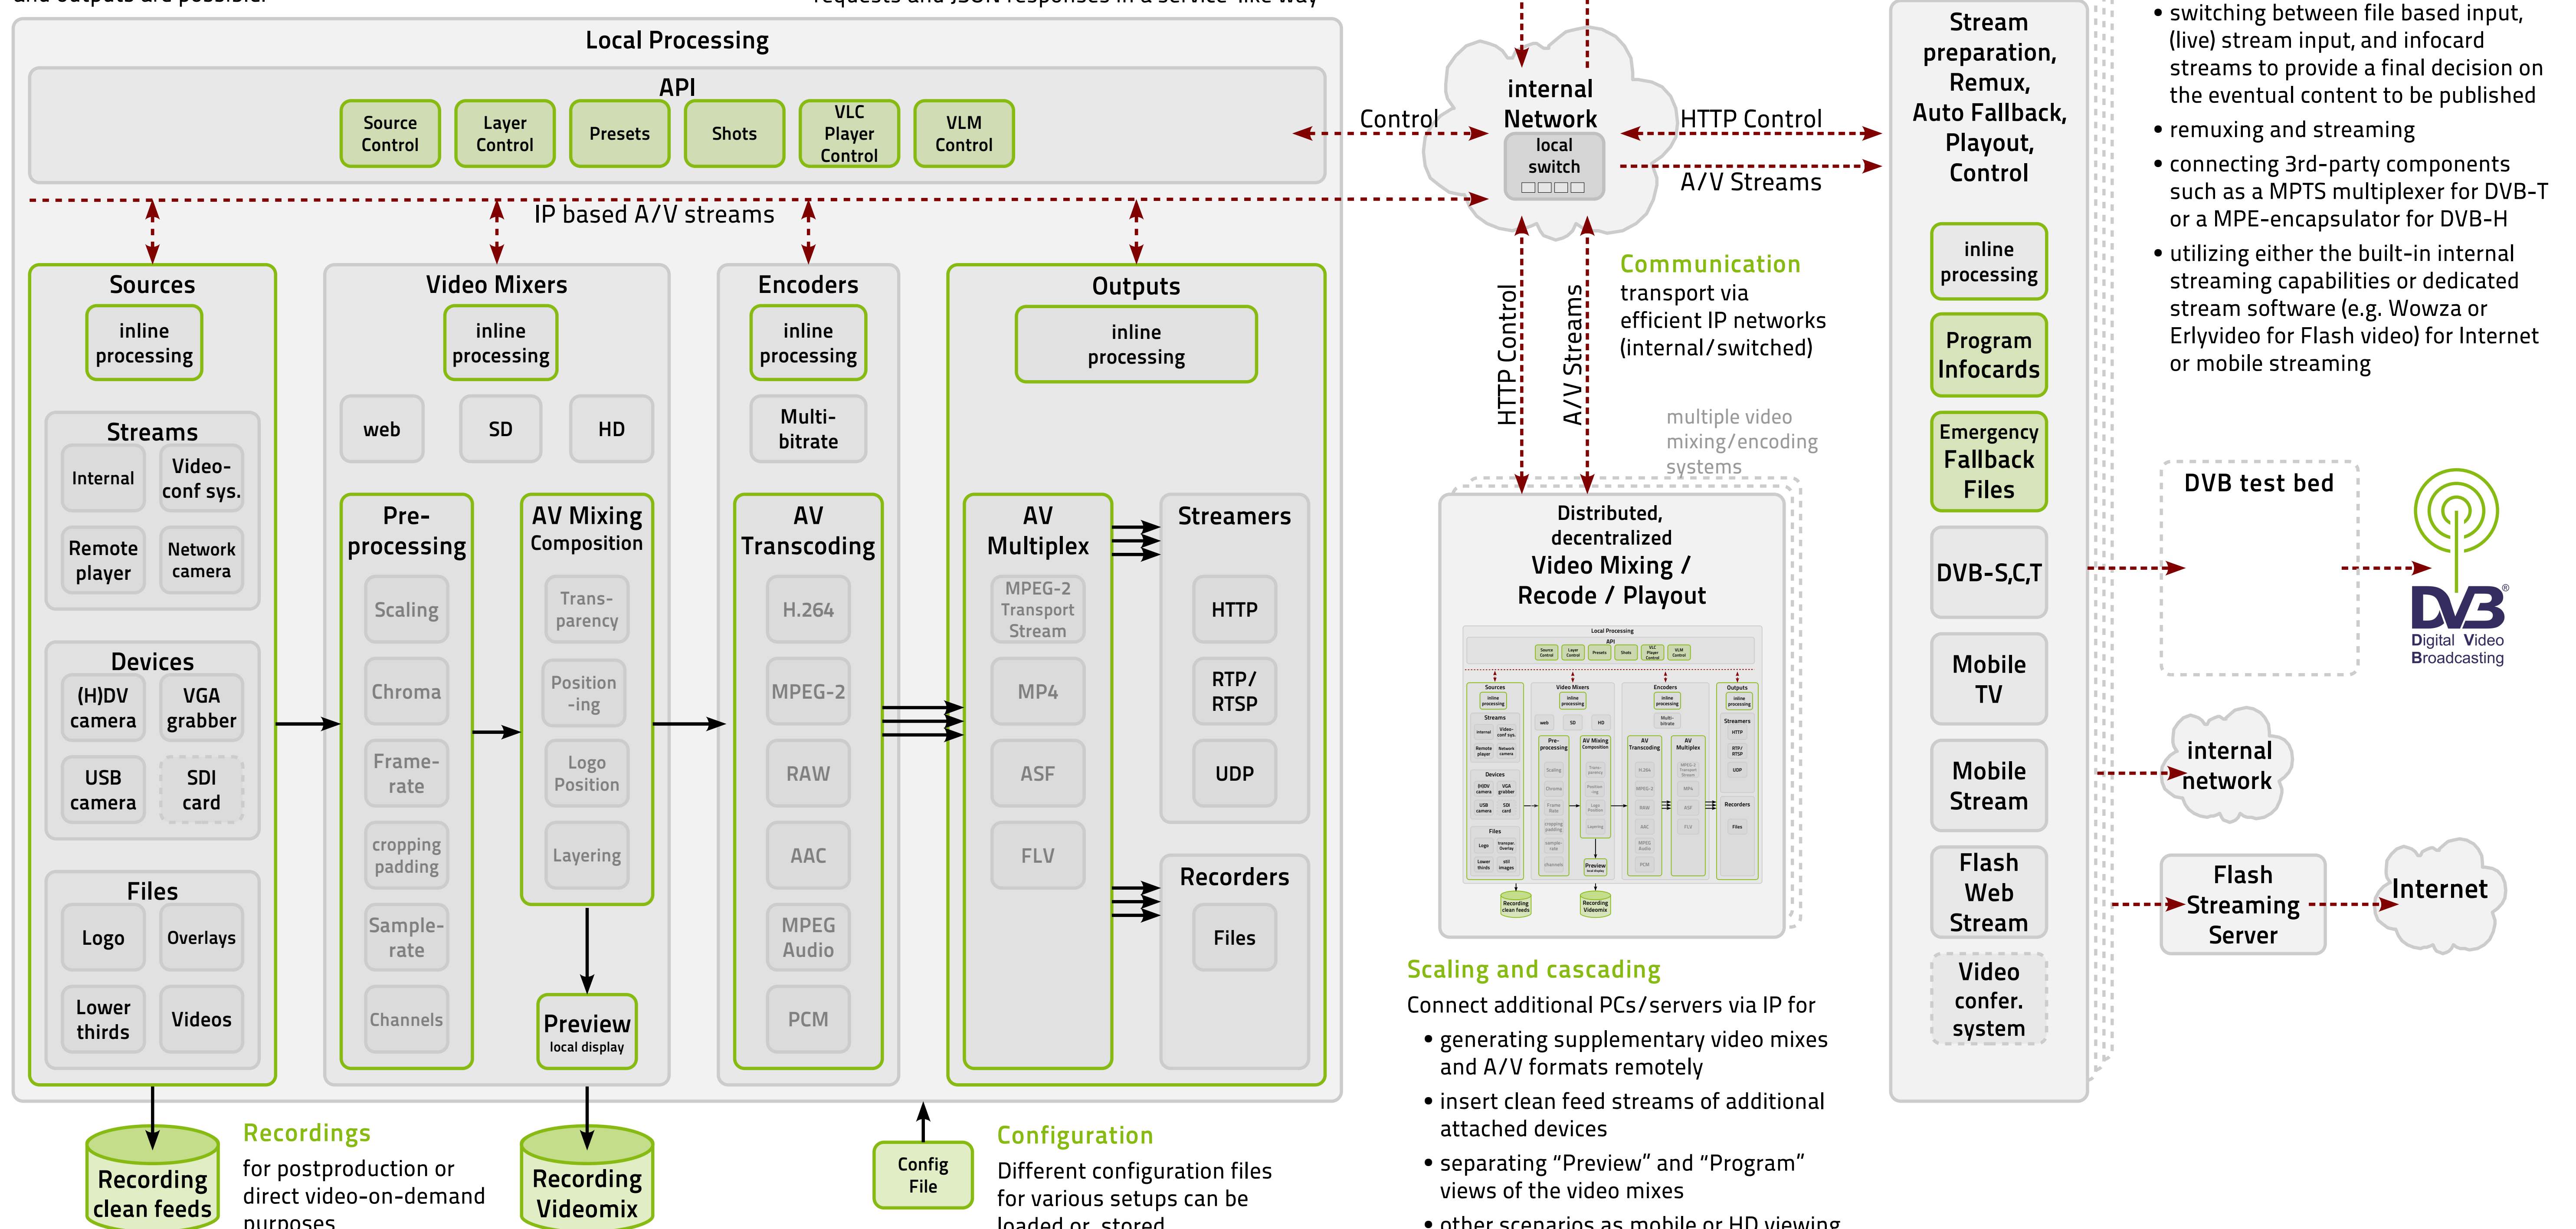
Local Processing

API

Source Control

Layer Control

Presets

Shots

VLC Player Control

VLM Control

Control

internal Network

local switch

HTTP Control

A/V Streams

IP based A/V streams

Sources

inline processing

Streams

Internal

Video-conf sys.

Remote player

Network camera

Devices

(H)DV camera

VGA grabber

USB camera

SDI card

Files

Logo

Overlays

Lower thirds

Videos

Video Mixers

inline processing

web

SD

HD

Pre-processing

Scaling

Chroma

Frame-rate

cropping padding

Sample-rate

Channels

AV Mixing Composition

Trans-parency

Position -ing

Logo Position

Layering

Preview
local display

Encoders

inline processing

Multi-bitrate

AV Transcoding

H.264

MPEG-2

RAW

AAC

MPEG Audio

PCM

Outputs

inline processing

AV Multiplex

MPEG-2 Transport Stream

MP4

ASF

FLV

Streamers

HTTP

RTP/ RTSP

UDP

Recorders

Files

Recording clean feeds

Recordings
for postproduction or direct video-on-demand purposes

Recording Videomix

Config File

Configuration
Different configuration files for various setups can be loaded or stored

HTTP Control

A/V Streams

Communication
transport via efficient IP networks (internal/switched)

multiple video mixing/encoding systems

Distributed, decentralized
Video Mixing / Recode / Playout

Scaling and cascading
Connect additional PCs/servers via IP for

• generating supplementary video mixes and A/V formats remotely
• insert clean feed streams of additional attached devices
• separating “Preview” and “Program” views of the video mixes
• other scenarios as mobile or HD viewing

Stream preparation, Remux, Auto Fallback, Playout, Control

inline processing

Program Infocards

Emergency Fallback Files

DVB-S,C,T

Mobile TV

Mobile Stream

Flash Web Stream

Video confer. system

DVB test bed

DVB
Digital Video Broadcasting

internal network

Flash Streaming Server

Internet

• switching between file based input, (live) stream input, and infocard streams to provide a final decision on the eventual content to be published
• remuxing and streaming
• connecting 3rd-party components such as a MPTS multiplexer for DVB-T or a MPE-encapsulator for DVB-H
• utilizing either the built-in internal streaming capabilities or dedicated stream software (e.g. Wowza or Erlyvideo for Flash video) for Internet or mobile streaming